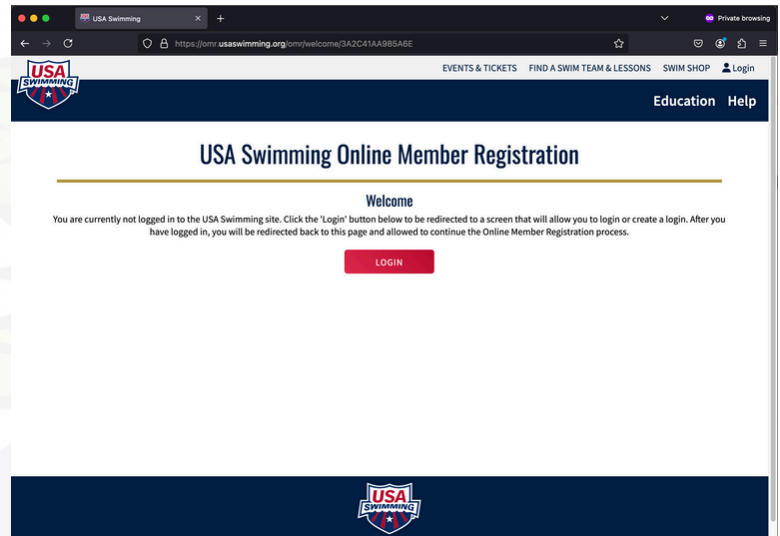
USA Swimming
Private browsing
https://omr.usaswimming.org/omr/welcome/3A2C41AA985A6E

USA SWIMMING

EVENTS & TICKETS FIND A SWIM TEAM & LESSONS SWIM SHOP Login

Education Help

USA Swimming Online Member Registration

Welcome

You are currently not logged in to the USA Swimming site. Click the 'Login' button below to be redirected to a screen that will allow you to login or create a login. After you have logged in, you will be redirected back to this page and allowed to continue the Online Member Registration process.

LOGIN

USA SWIMMING